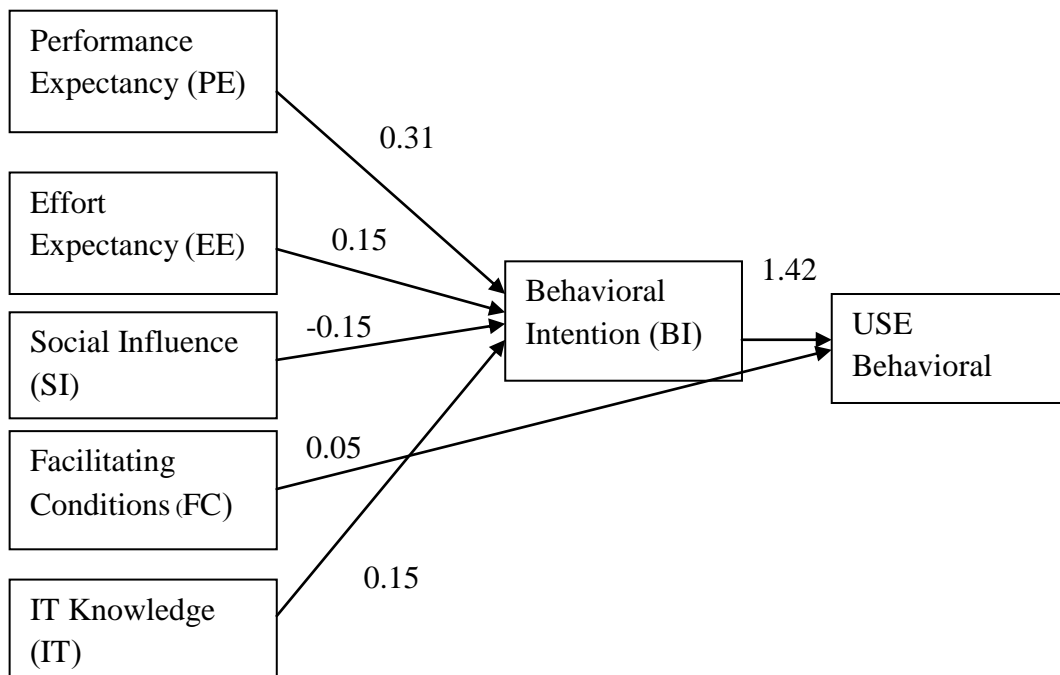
Performance Expectancy (PE)

0.31

Effort Expectancy (EE)

0.15

Social Influence (SI)

-0.15

Behavioral Intention (BI)

1.42

USE Behavioral

Facilitating Conditions (FC)

0.05

0.15

IT Knowledge (IT)